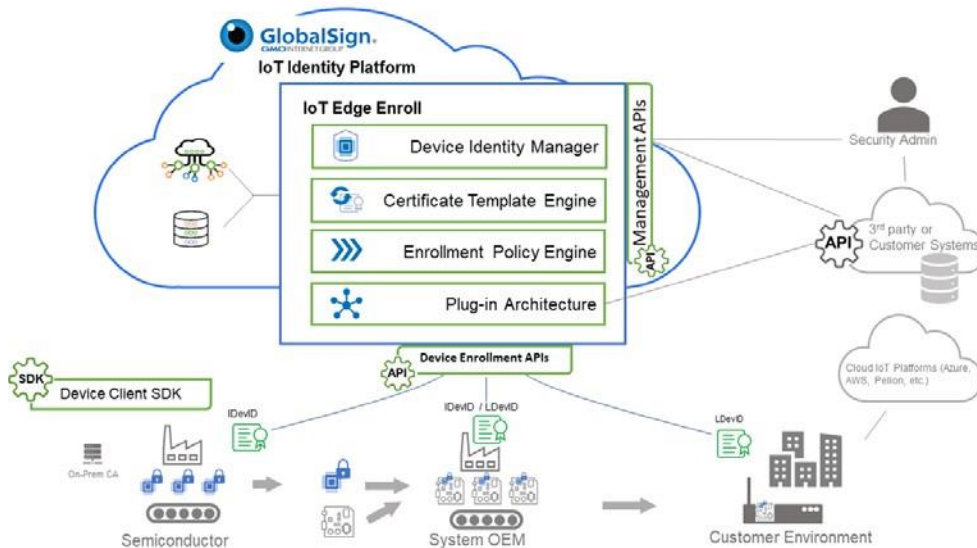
GlobalSign.
GMO INTERNET GROUP
IoT Identity Platform

IoT Edge Enroll

Device Identity Manager

Certificate Template Engine

Enrollment Policy Engine

Plug-in Architecture

Management APIs

API

Security Admin

API

3rd party or Customer Systems

Cloud IoT Platforms (Azure, AWS, Pelion, etc.)

SDK

Device Client SDK

API

Device Enrollment APIs

IDevID

IDevID / LDevID

LDevID

On-Prem CA

Semiconductor

System OEM

Customer Environment